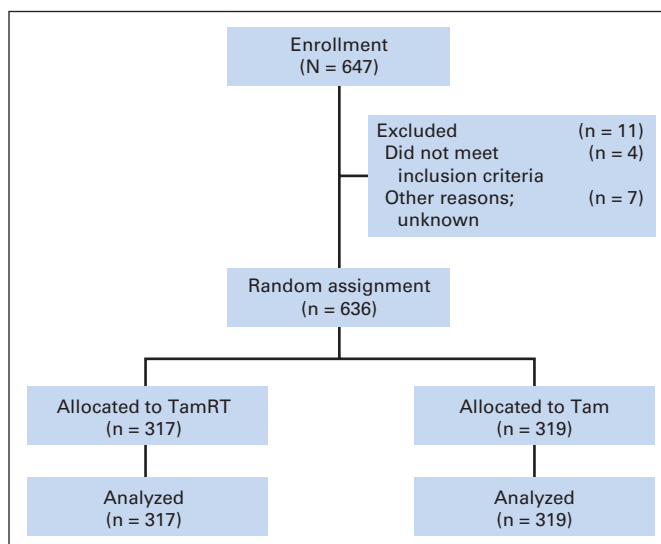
Enrollment
(N = 647)

Excluded (n = 11)
Did not meet inclusion criteria (n = 4)
Other reasons; unknown (n = 7)

Random assignment
(n = 636)

Allocated to TamRT
(n = 317)

Allocated to Tam
(n = 319)

Analyzed
(n = 317)

Analyzed
(n = 319)